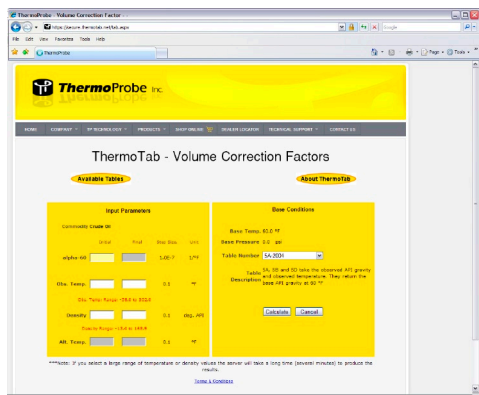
ThermoProbe - Volume Correction Factor

https://secure.thermoprob.net/tab.aspx

Google

File Edit View Favorites Tools Help

ThermoProbe

Page Tools

ThermoProbe Inc.

HOME COMPANY TP TECHNOLOGY PRODUCTS SHOP ONLINE DEALER LOCATOR TECHNICAL SUPPORT CONTACT US

ThermoTab - Volume Correction Factors

Available Tables

About ThermoTab

Input Parameters

Commodity Crude Oil

| | Initial | Final | Step Size | Unit |
|---|---|---|---|---|
| alpha-60 | | | 1.0E-7 | 1/°F |
| Obs. Temp. | | | 0.1 | °F |
| Density | | | 0.1 | deg. API |
| Alt. Temp. | | | 0.1 | °F |

Obs. Temp Range -58.0 to 302.0

Density Range +10.0 to 149.9

Base Conditions

Base Temp. 60.0 °F

Base Pressure 0.0 psi

Table Number 5A-2004

Table Description 5A, 5B and 5D take the observed API gravity and observed temperature. They return the base API gravity at 60 °F

Calculate Cancel

***Note: If you select a large range of temperature or density values the server will take a long time (several minutes) to produce the results.

Terms & Conditions